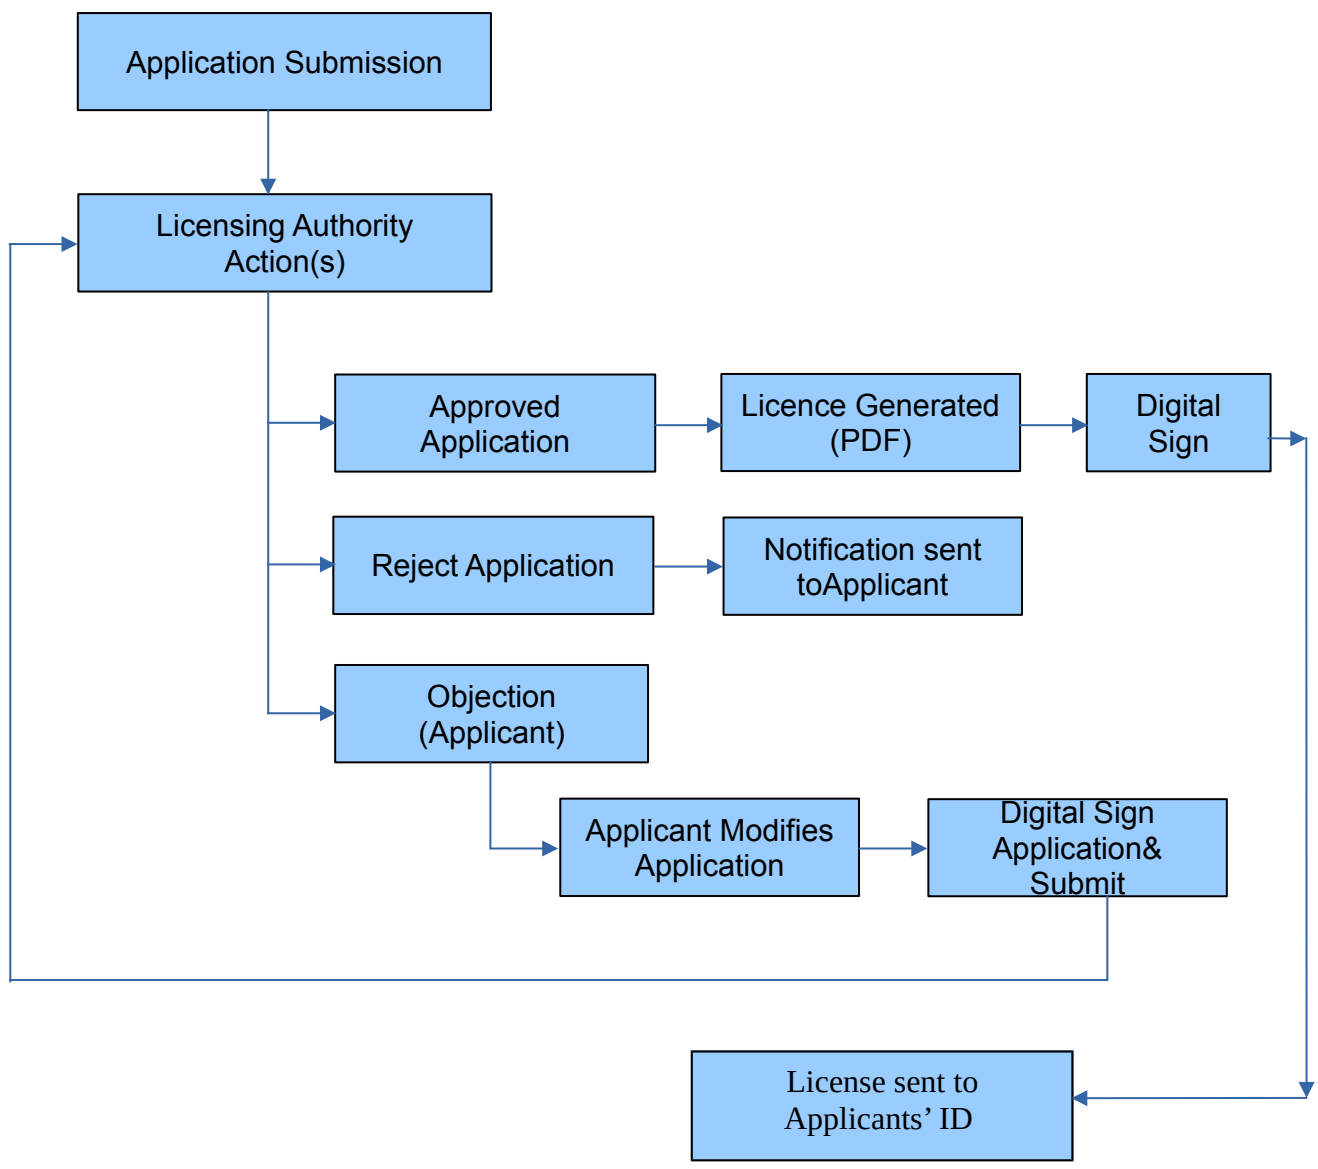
Application Submission

Licensing Authority Action(s)

Approved Application

Licence Generated (PDF)

Digital Sign

Reject Application

Notification sent toApplicant

Objection (Applicant)

Applicant Modifies Application

Digital Sign Application& Submit

License sent to Applicants' ID